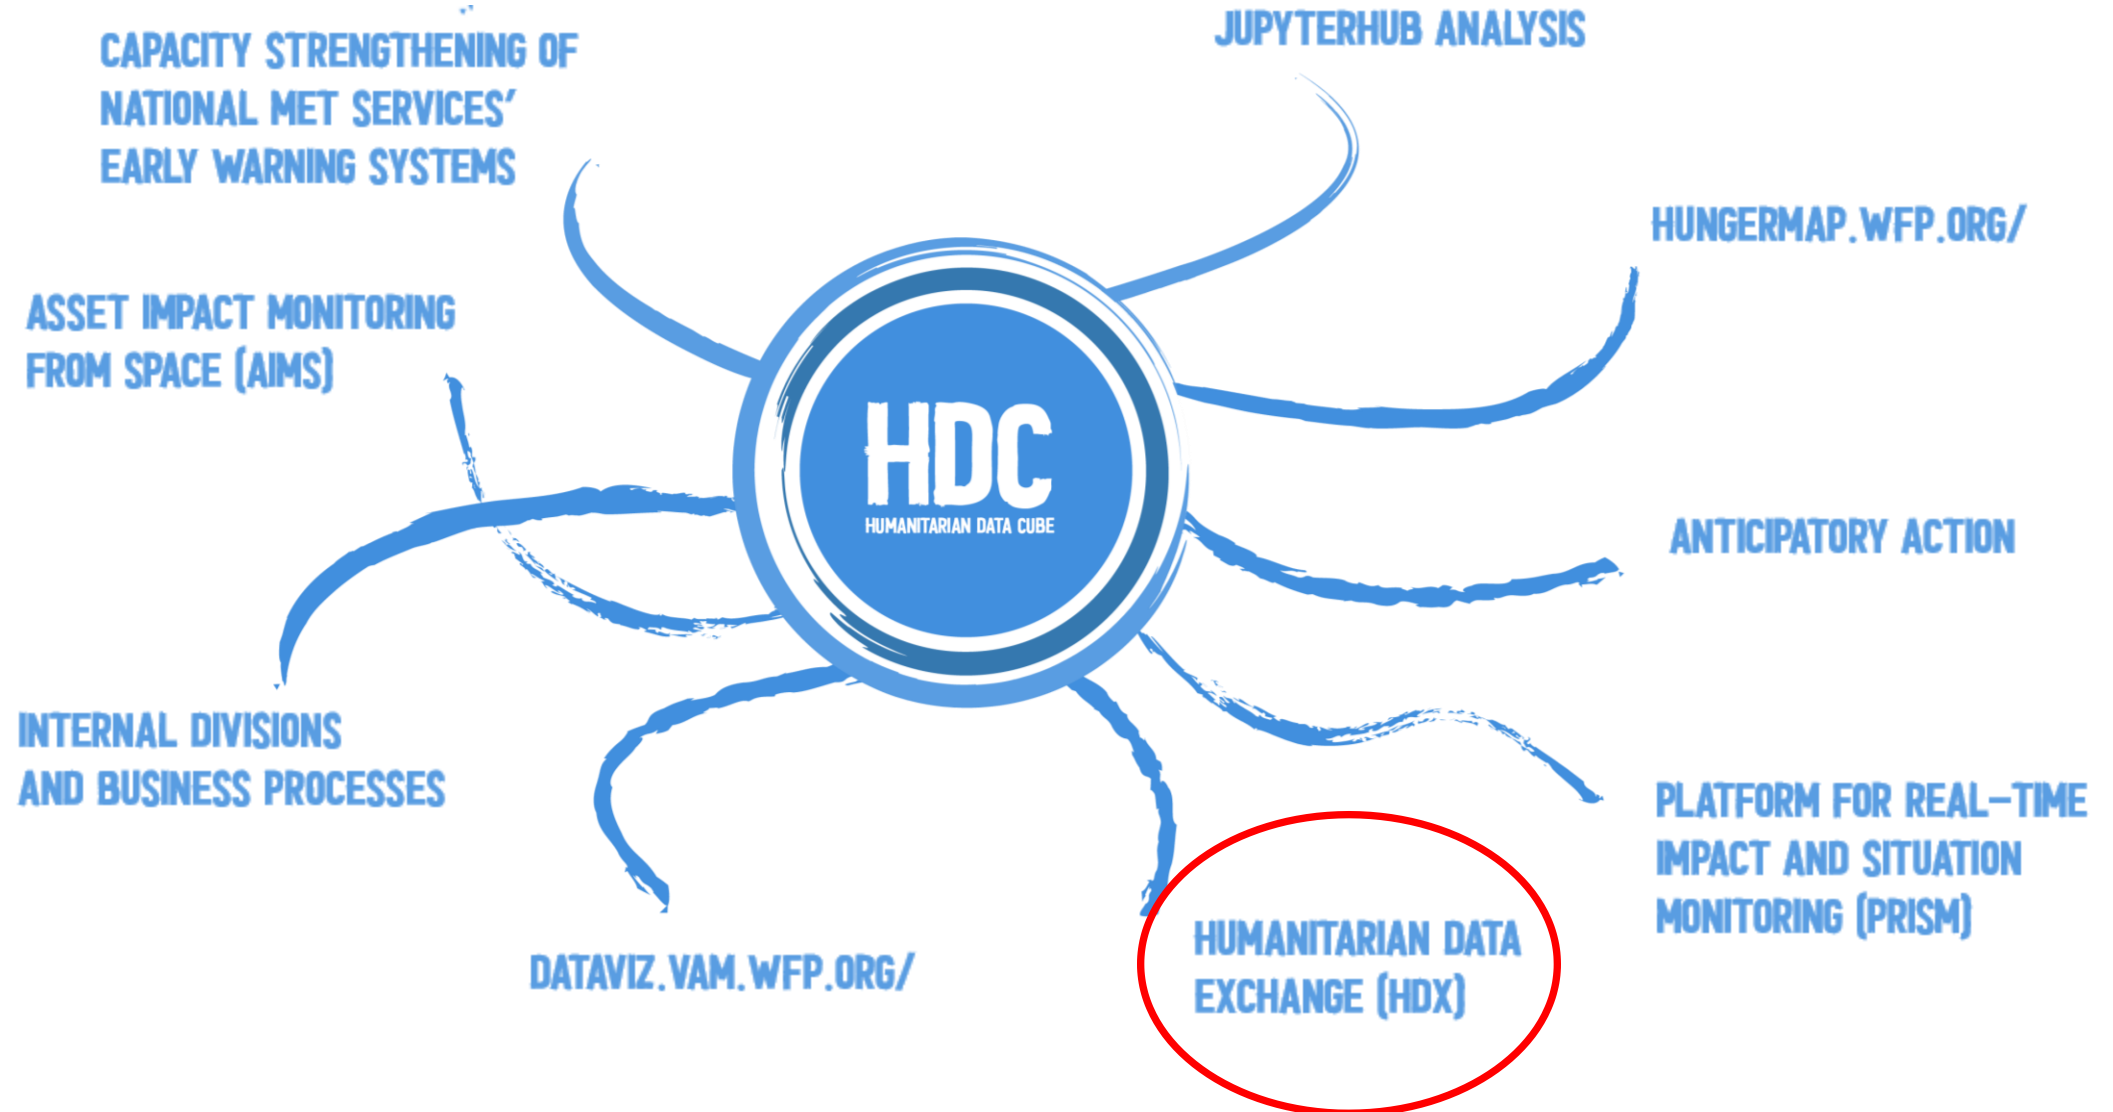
HDC
HUMANITARIAN DATA CUBE

CAPACITY STRENGTHENING OF NATIONAL MET SERVICES' EARLY WARNING SYSTEMS

JUPYTERHUB ANALYSIS

HUNGERMAP.WFP.ORG/

ASSET IMPACT MONITORING FROM SPACE (AIMS)

ANTICIPATORY ACTION

INTERNAL DIVISIONS AND BUSINESS PROCESSES

PLATFORM FOR REAL-TIME IMPACT AND SITUATION MONITORING (PRISM)

DATAVIZ.VAM.WFP.ORG/

HUMANITARIAN DATA EXCHANGE (HDX)